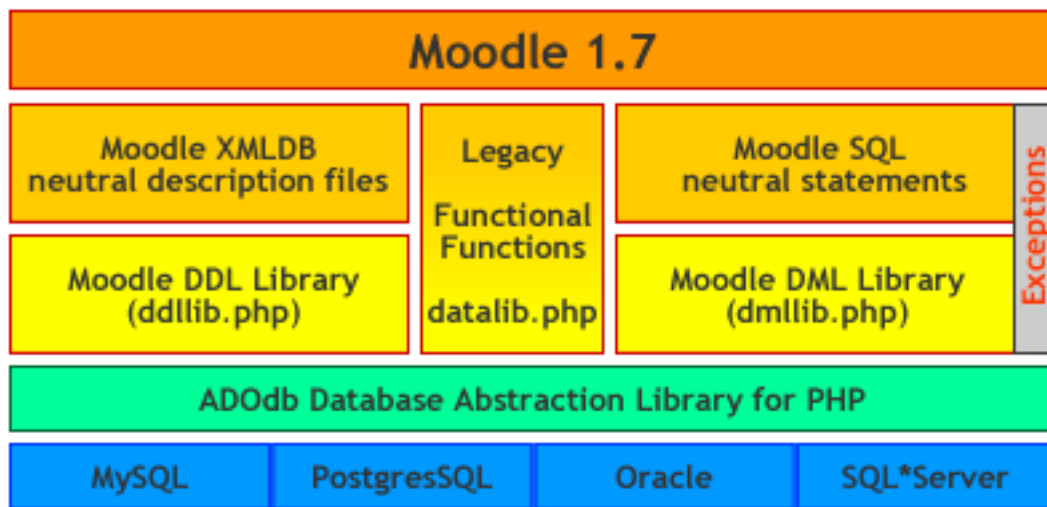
Moodle 1.7

Moodle XMLDB neutral description files

Legacy

Functional Functions

datalib.php

Moodle SQL neutral statements

Exceptions

Moodle DDL Library (ddllib.php)

Moodle DML Library (dmllib.php)

ADOdb Database Abstraction Library for PHP

| MySQL | PostgresSQL | Oracle | SQL*Server |
|---|---|---|---|